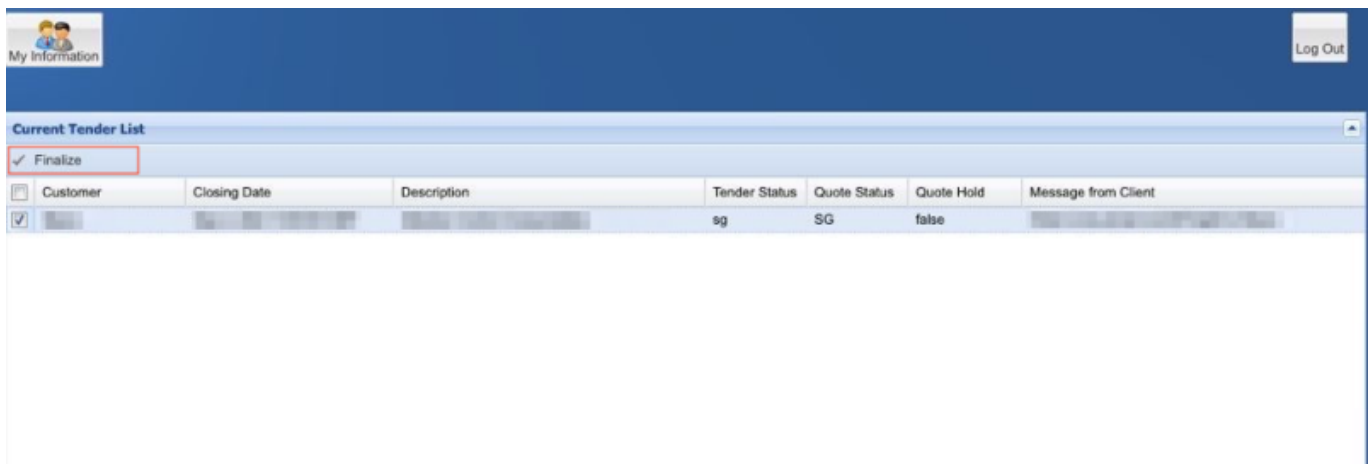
My Information

Log Out

Current Tender List

✓ Finalize

| Customer | Closing Date | Description | Tender Status | Quote Status | Quote Hold | Message from Client |
|---|---|---|---|---|---|---|
| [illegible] | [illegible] | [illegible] | sg | SG | false | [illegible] |